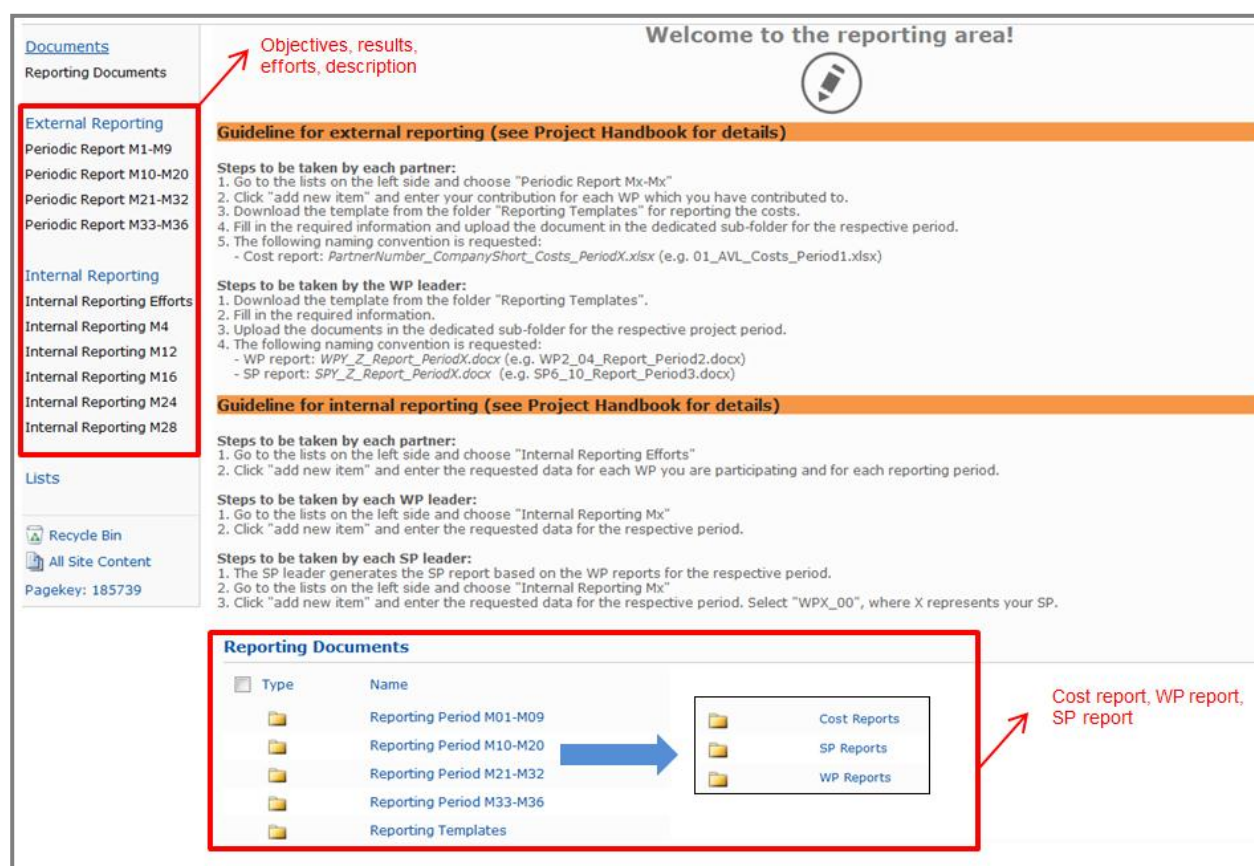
Documents
Reporting Documents

External Reporting
Periodic Report M1-M9
Periodic Report M10-M20
Periodic Report M21-M32
Periodic Report M33-M36

Internal Reporting
Internal Reporting Efforts
Internal Reporting M4
Internal Reporting M12
Internal Reporting M16
Internal Reporting M24
Internal Reporting M28

Lists

Recycle Bin
All Site Content
Pagekey: 185739

Objectives, results, efforts, description

Welcome to the reporting area!

Guideline for external reporting (see Project Handbook for details)

Steps to be taken by each partner:
1. Go to the lists on the left side and choose "Periodic Report Mx-Mx"
2. Click "add new item" and enter your contribution for each WP which you have contributed to.
3. Download the template from the folder "Reporting Templates" for reporting the costs.
4. Fill in the required information and upload the document in the dedicated sub-folder for the respective period.
5. The following naming convention is requested:
- Cost report: PartnerNumber_CompanyShort_Costs_PeriodX.xlsx (e.g. 01_AVL_Costs_Period1.xlsx)

Steps to be taken by the WP leader:
1. Download the template from the folder "Reporting Templates".
2. Fill in the required information.
3. Upload the documents in the dedicated sub-folder for the respective project period.
4. The following naming convention is requested:
- WP report: WPY_Z_Report_PeriodX.docx (e.g. WP2_04_Report_Period2.docx)
- SP report: SPY_Z_Report_PeriodX.docx (e.g. SP6_10_Report_Period3.docx)

Guideline for internal reporting (see Project Handbook for details)

Steps to be taken by each partner:
1. Go to the lists on the left side and choose "Internal Reporting Efforts"
2. Click "add new item" and enter the requested data for each WP you are participating and for each reporting period.

Steps to be taken by each WP leader:
1. Go to the lists on the left side and choose "Internal Reporting Mx"
2. Click "add new item" and enter the requested data for the respective period.

Steps to be taken by each SP leader:
1. The SP leader generates the SP report based on the WP reports for the respective period.
2. Go to the lists on the left side and choose "Internal Reporting Mx"
3. Click "add new item" and enter the requested data for the respective period. Select "WPX_00", where X represents your SP.

Reporting Documents
Type Name
Reporting Period M01-M09
Reporting Period M10-M20
Reporting Period M21-M32
Reporting Period M33-M36
Reporting Templates

Cost Reports
SP Reports
WP Reports

Cost report, WP report, SP report